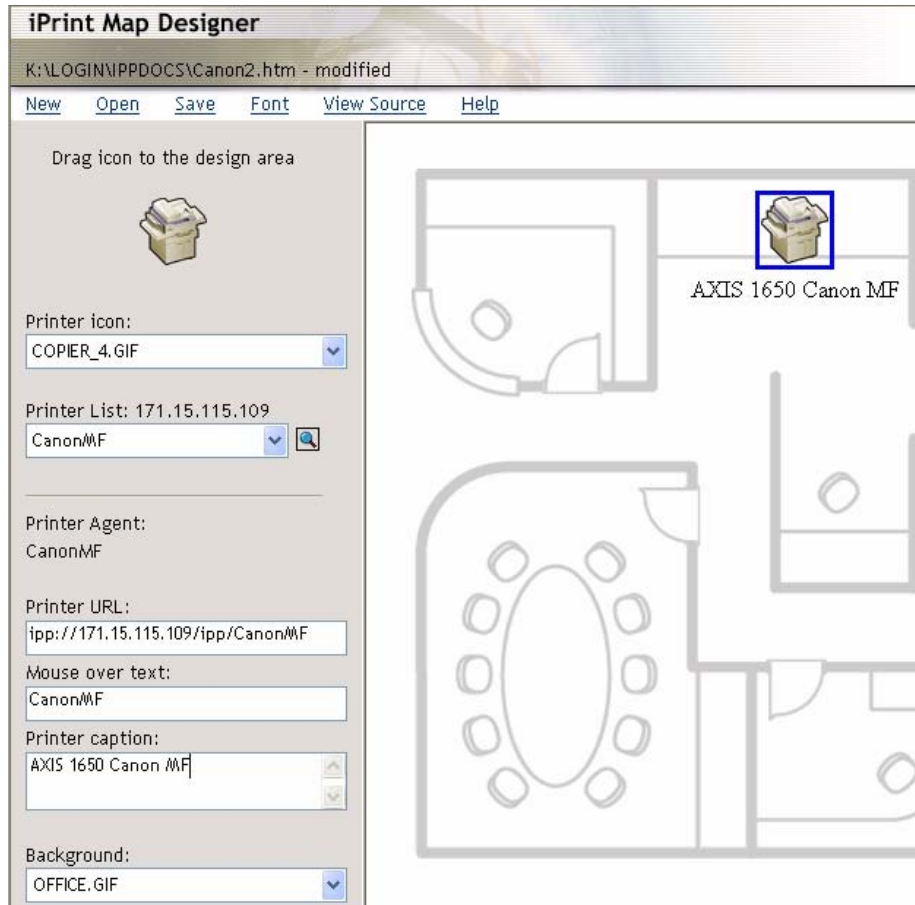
iPrint Map Designer

K:\LOGIN\IPPDOCS\Canon2.htm - modified

New Open Save Font View Source Help

Drag icon to the design area

Printer icon:
COPIER_4.GIF

Printer List: 171.15.115.109
CanonMF

Printer Agent:
CanonMF

Printer URL:
ipp://171.15.115.109/ipp/CanonMF

Mouse over text:
CanonMF

Printer caption:
AXIS 1650 Canon MF

Background:
OFFICE.GIF

AXIS 1650 Canon MF